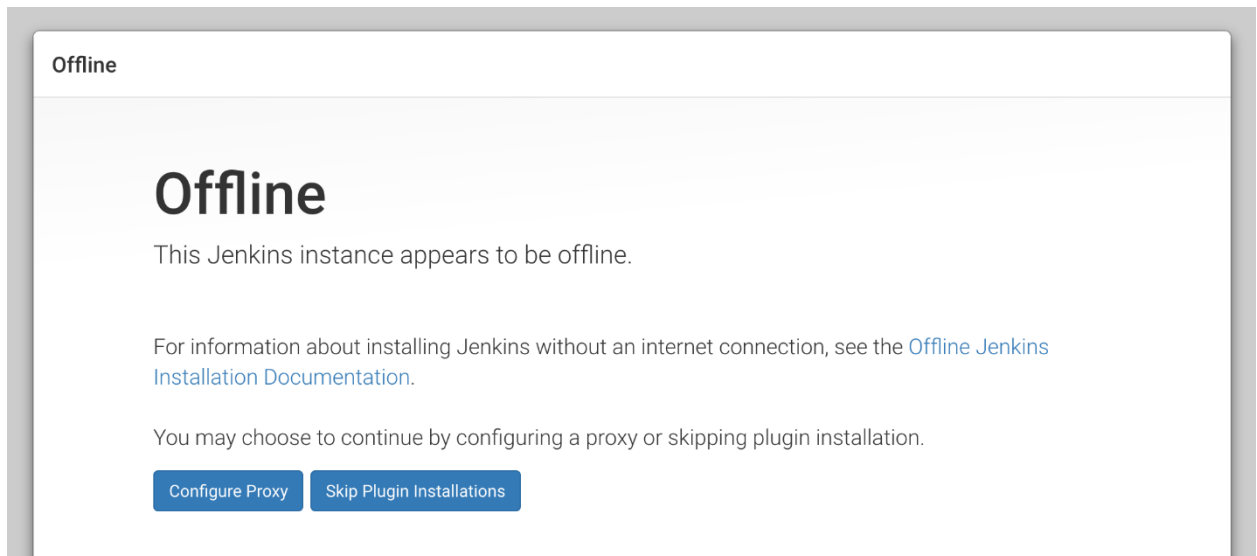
Offline

Offline

This Jenkins instance appears to be offline.

For information about installing Jenkins without an internet connection, see the Offline Jenkins Installation Documentation.

You may choose to continue by configuring a proxy or skipping plugin installation.

Configure Proxy
Skip Plugin Installations